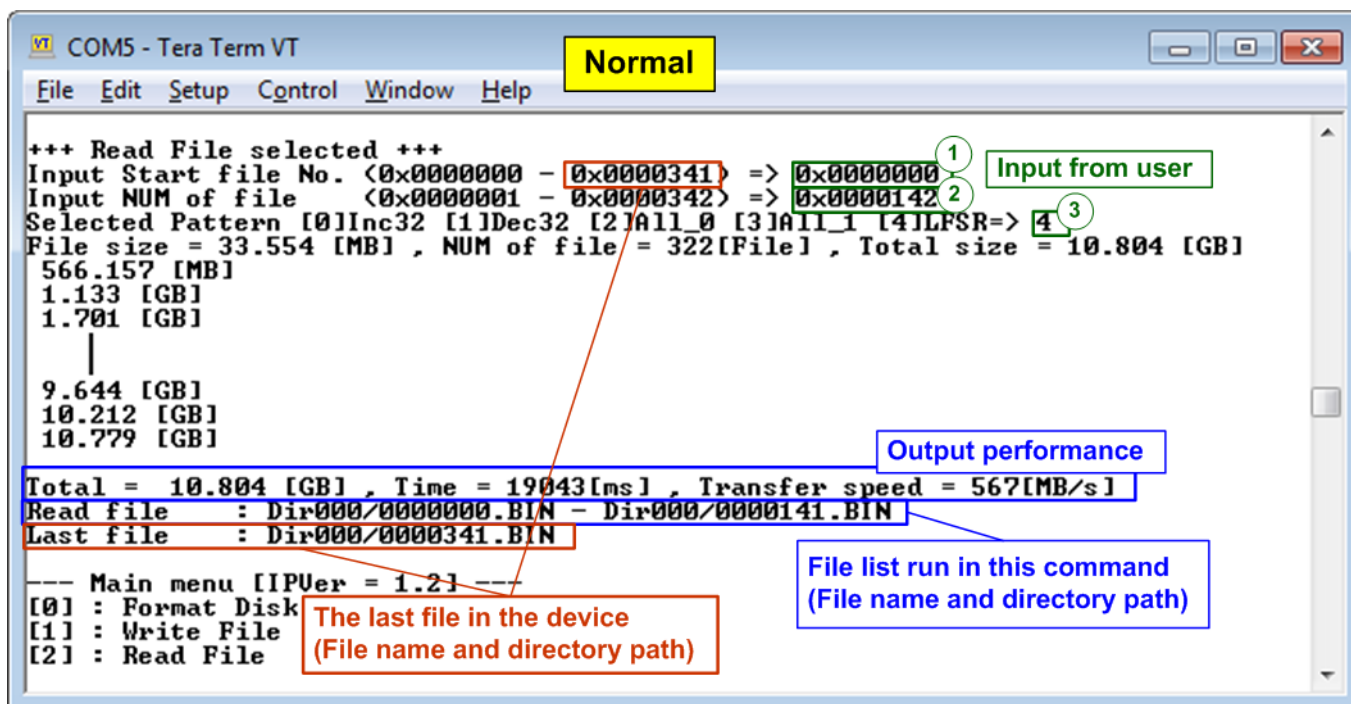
COM5 - Tera Term VT

Normal

File Edit Setup Control Window Help

+++ Read File selected +++
Input Start file No. (0x0000000 - 0x0000341) => 0x0000000 ①
Input NUM of file (0x0000001 - 0x0000342) => 0x0000142 ②
Selected Pattern [0]Inc32 [1]Dec32 [2]All_0 [3]All_1 [4]LFSR=> 4 ③
File size = 33.554 [MB] , NUM of file = 322[File] , Total size = 10.804 [GB]
566.157 [MB]
1.133 [GB]
1.701 [GB]

9.644 [GB]
10.212 [GB]
10.779 [GB]

Input from user

Output performance

Total = 10.804 [GB] , Time = 19043[ms] , Transfer speed = 567[MB/s]
Read file : Dir000/0000000.BIN - Dir000/0000141.BIN
Last file : Dir000/0000341.BIN

File list run in this command
(File name and directory path)

--- Main menu [IPVer = 1.2] ---
[0] : Format Disk
[1] : Write File
[2] : Read File

The last file in the device
(File name and directory path)